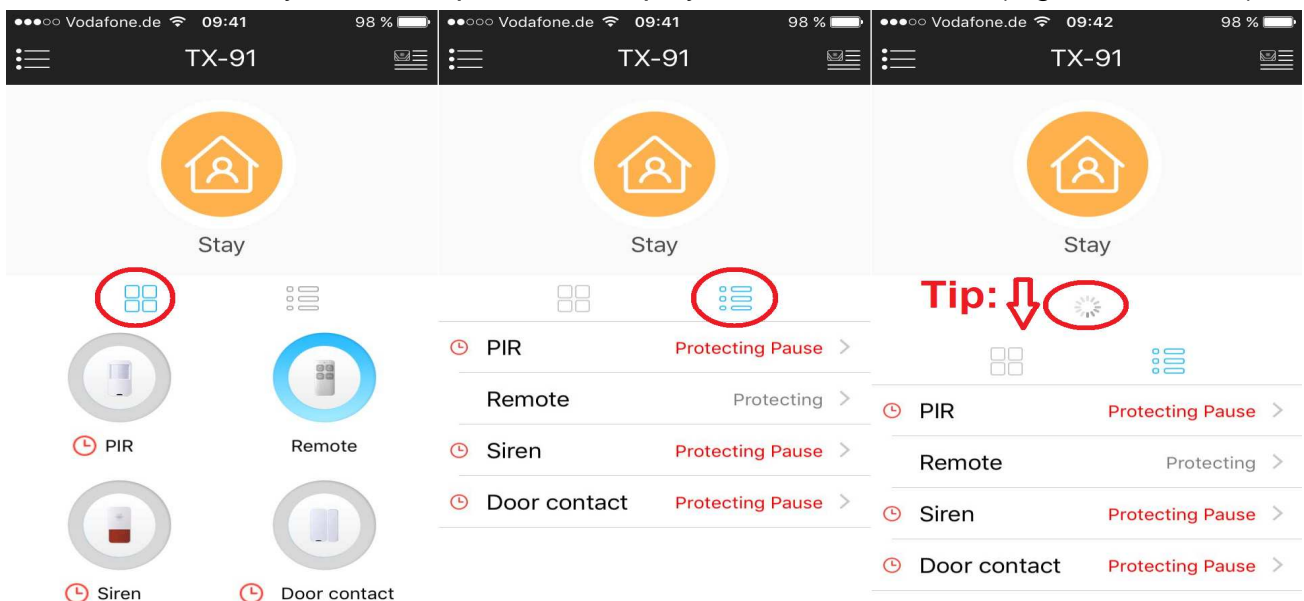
●●●○○ Vodafone.de 09:41 98 %

TX-91

Stay

PIR

Remote

Siren

Door contact

●●○○○ Vodafone.de 09:41 98 %

TX-91

Stay

PIR Protecting Pause >

Remote Protecting >

Siren Protecting Pause >

Door contact Protecting Pause >

●●●○○ Vodafone.de 09:42 98 %

TX-91

Stay

Tip:

PIR Protecting Pause >

Remote Protecting >

Siren Protecting Pause >

Door contact Protecting Pause >